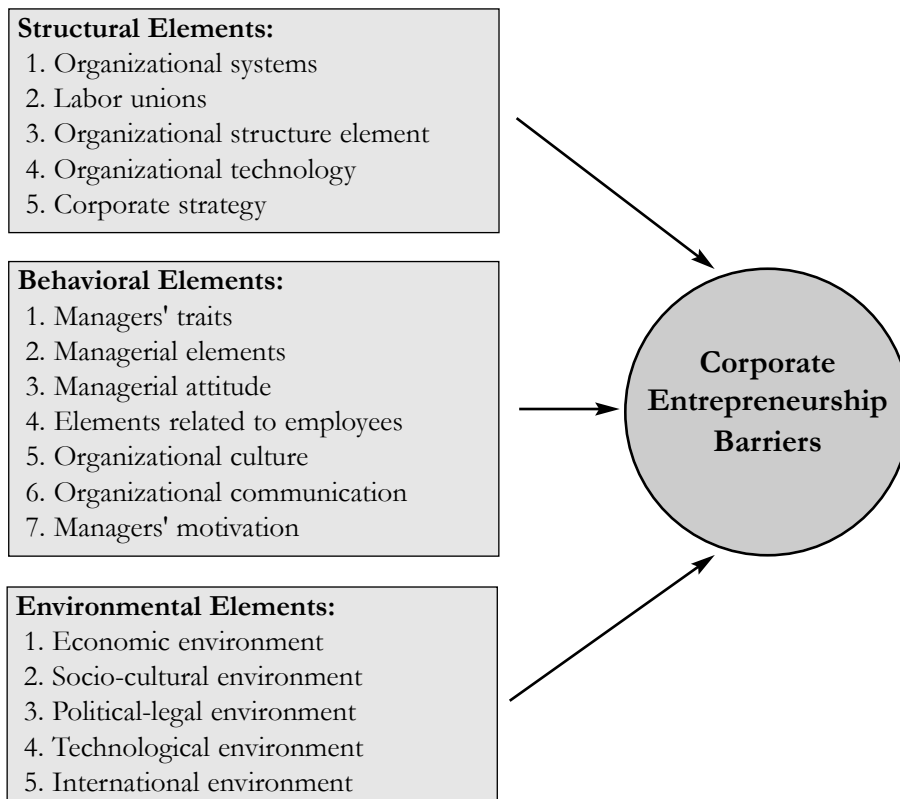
**Structural Elements:**
1. Organizational systems
2. Labor unions
3. Organizational structure element
4. Organizational technology
5. Corporate strategy

**Behavioral Elements:**
1. Managers' traits
2. Managerial elements
3. Managerial attitude
4. Elements related to employees
5. Organizational culture
6. Organizational communication
7. Managers' motivation

**Environmental Elements:**
1. Economic environment
2. Socio-cultural environment
3. Political-legal environment
4. Technological environment
5. International environment

**Corporate Entrepreneurship Barriers**